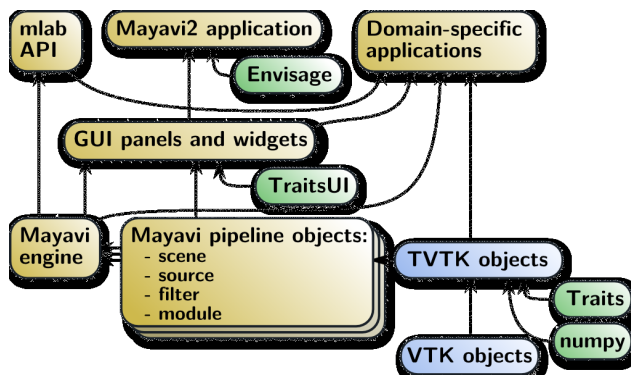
mlab API

Mayavi2 application

Envisage

Domain-specific applications

GUI panels and widgets

TraitsUI

Mayavi engine

Mayavi pipeline objects:
- scene
- source
- filter
- module

TVTK objects

Traits

numpy

VTK objects